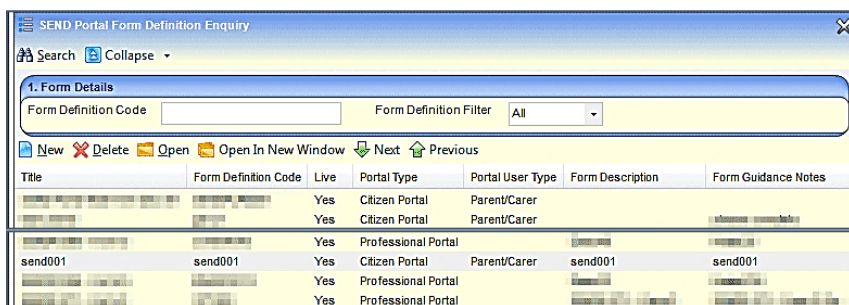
SEND Portal Form Definition Enquiry

Search Collapse

1. Form Details

Form Definition Code

Form Definition Filter All

New Delete Open Open In New Window Next Previous

| Title | Form Definition Code | Live | Portal Type | Portal User Type | Form Description | Form Guidance Notes |
|---|---|---|---|---|---|---|
| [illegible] | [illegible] | Yes | Citizen Portal | Parent/Carer | | |
| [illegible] | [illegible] | Yes | Citizen Portal | Parent/Carer | | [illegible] |
| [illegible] | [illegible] | Yes | Professional Portal | | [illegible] | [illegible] |
| send001 | send001 | Yes | Citizen Portal | Parent/Carer | send001 | send001 |
| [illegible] | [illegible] | Yes | Professional Portal | | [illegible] | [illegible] |
| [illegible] | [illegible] | Yes | Professional Portal | | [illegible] | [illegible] |